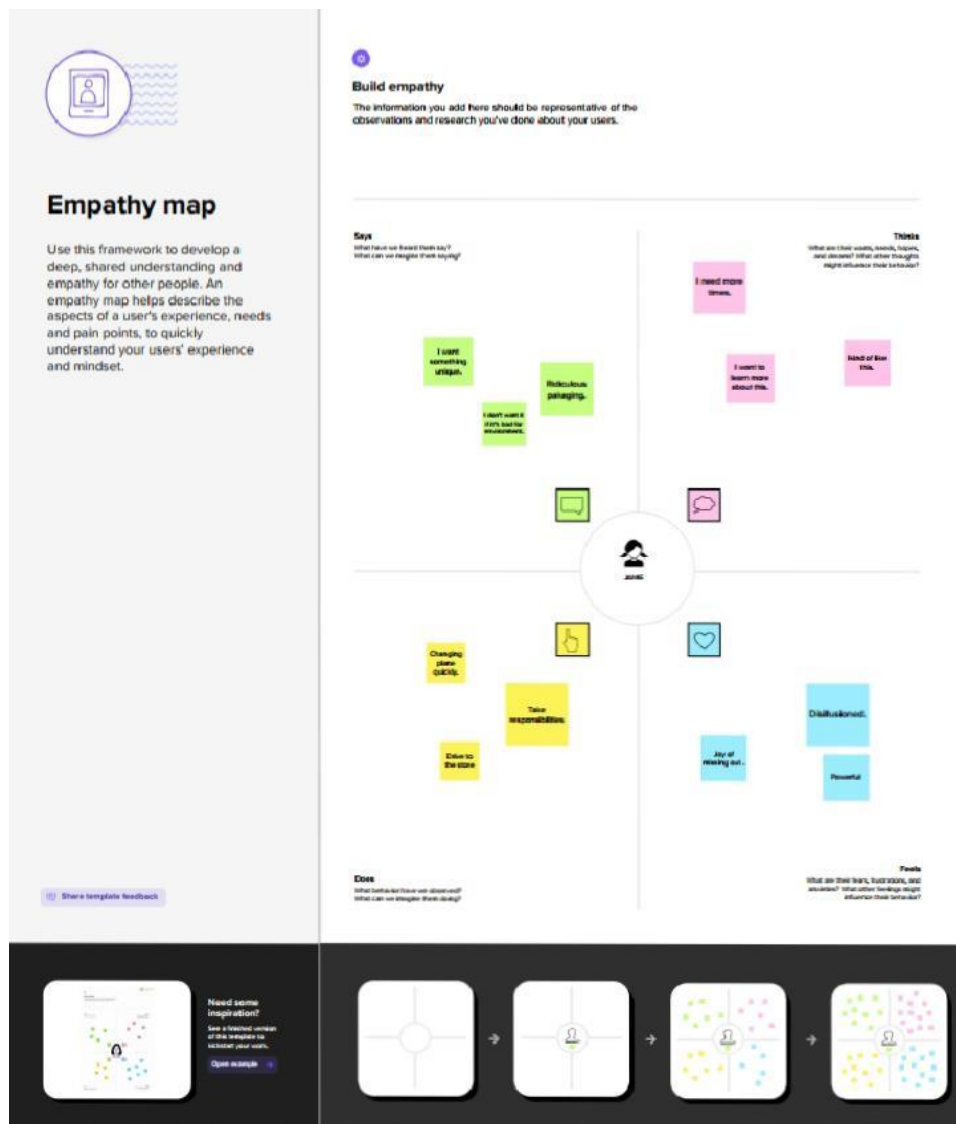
Empathy map

Use this framework to develop a deep, shared understanding and empathy for other people. An empathy map helps describe the aspects of a user's experience, needs and pain points, to quickly understand your users' experience and mindset.

Share template feedback

Build empathy

The information you add here should be representative of the observations and research you've done about your users.

Says
What have we heard them say?
What can we imagine them saying?

Thinks
What are their wants, needs, hopes, and dreams? What other thoughts might influence their behavior?

I want something unique.

Ridiculous pakaging.

I don't want it if it's bad for environment.

I need more times.

I want to learn more about this.

Kind of like this.

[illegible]

Changing plans quickly.

Take responsibilities.

Drive to the store

Disillusioned.

Joy of missing out.

Powerful

Does
What behavior have we observed?
What can we imagine them doing?

Feels
What are their fears, frustrations, and anxieties? What other feelings might influence their behavior?

Need some inspiration?
See a finished version of this template to kickstart your work.
Open example